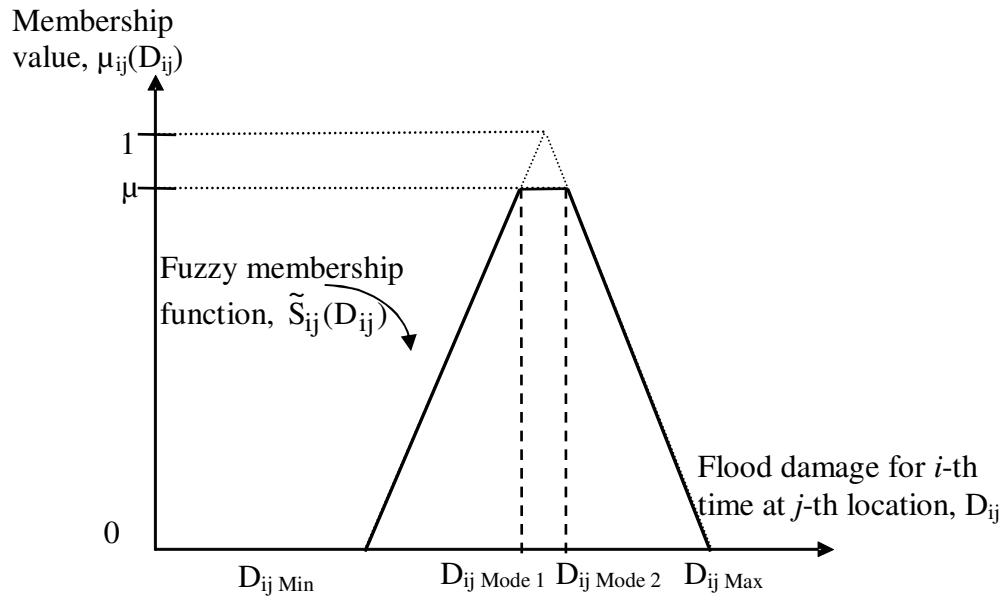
Membership value, $\mu_{ij}(D_{ij})$

1

$\mu$

Fuzzy membership function, $\tilde{S}_{ij}(D_{ij})$

Flood damage for *i*-th time at *j*-th location, $D_{ij}$

0

$D_{ij\ Min}$

$D_{ij\ Mode\ 1}$

$D_{ij\ Mode\ 2}$

$D_{ij\ Max}$